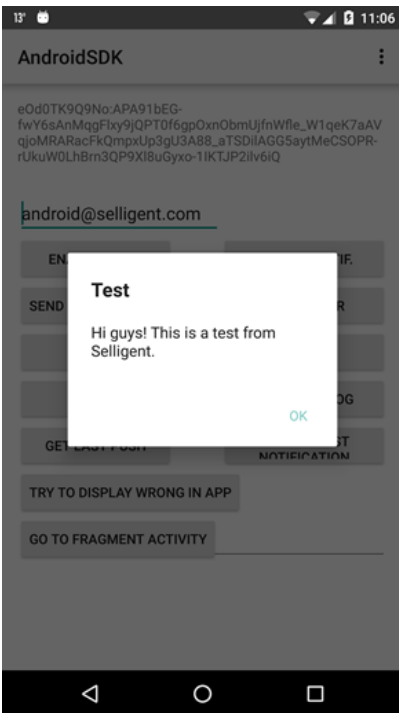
13° 11:06

AndroidSDK

eOd0TK9Q9No:APA91bEG-fwY6sAnMqgFlxy9jQPT0f6gpOxnObmUjfnWfle_W1qeK7aAVqjoMRARacFkQmpxUp3gU3A88_aTSDilAGG5aytMeCSOPR-rUkuW0LhBrn3QP9Xl8uGyxo-1lKTJP2ilv6iQ

android@selligent.com

EN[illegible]

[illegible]TIF.

SEND

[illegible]R

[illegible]OG

GET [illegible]

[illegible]ST NOTIFICATION

TRY TO DISPLAY WRONG IN APP

GO TO FRAGMENT ACTIVITY

Test

Hi guys! This is a test from Selligent.

OK